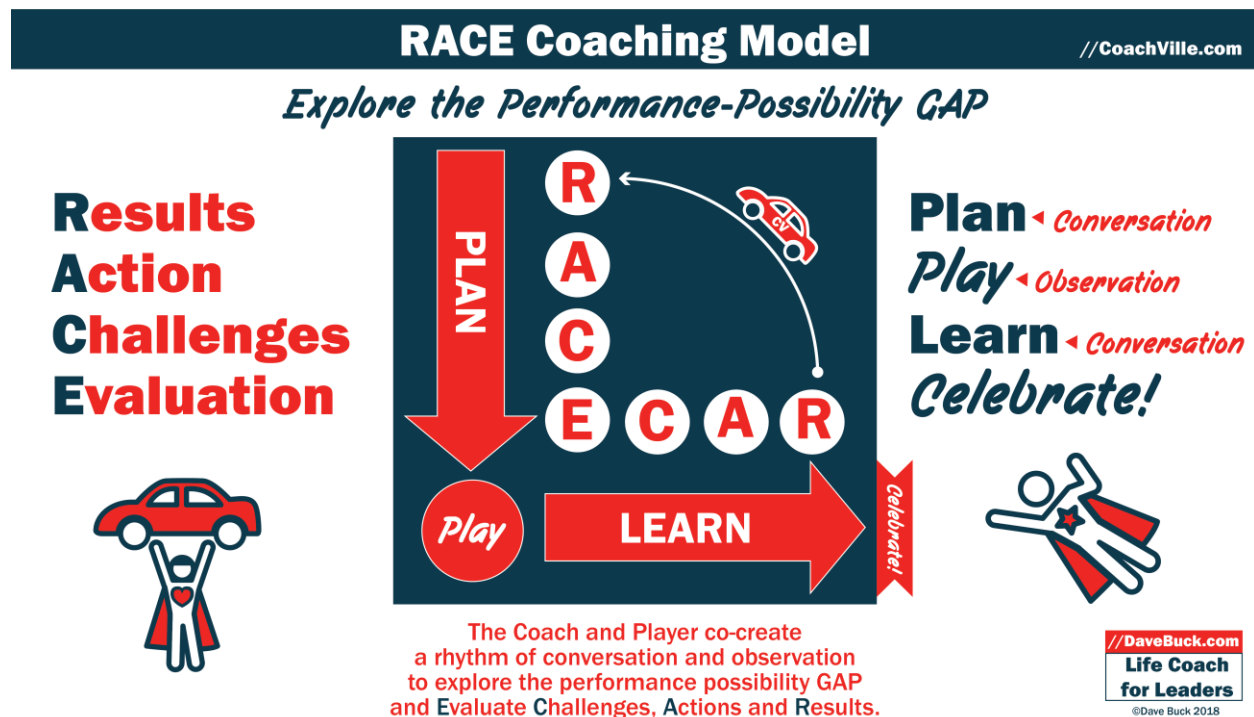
RACE Coaching Model

//CoachVille.com

Explore the Performance-Possibility GAP

Results
Action
Challenges
Evaluation

PLAN

R
A
C
E C A R

CV

Play

LEARN

Celebrate!

Plan ◂ Conversation
Play ◂ Observation
Learn ◂ Conversation
Celebrate!

The Coach and Player co-create a rhythm of conversation and observation to explore the performance possibility GAP and Evaluate Challenges, Actions and Results.

//DaveBuck.com
Life Coach for Leaders
©Dave Buck 2018